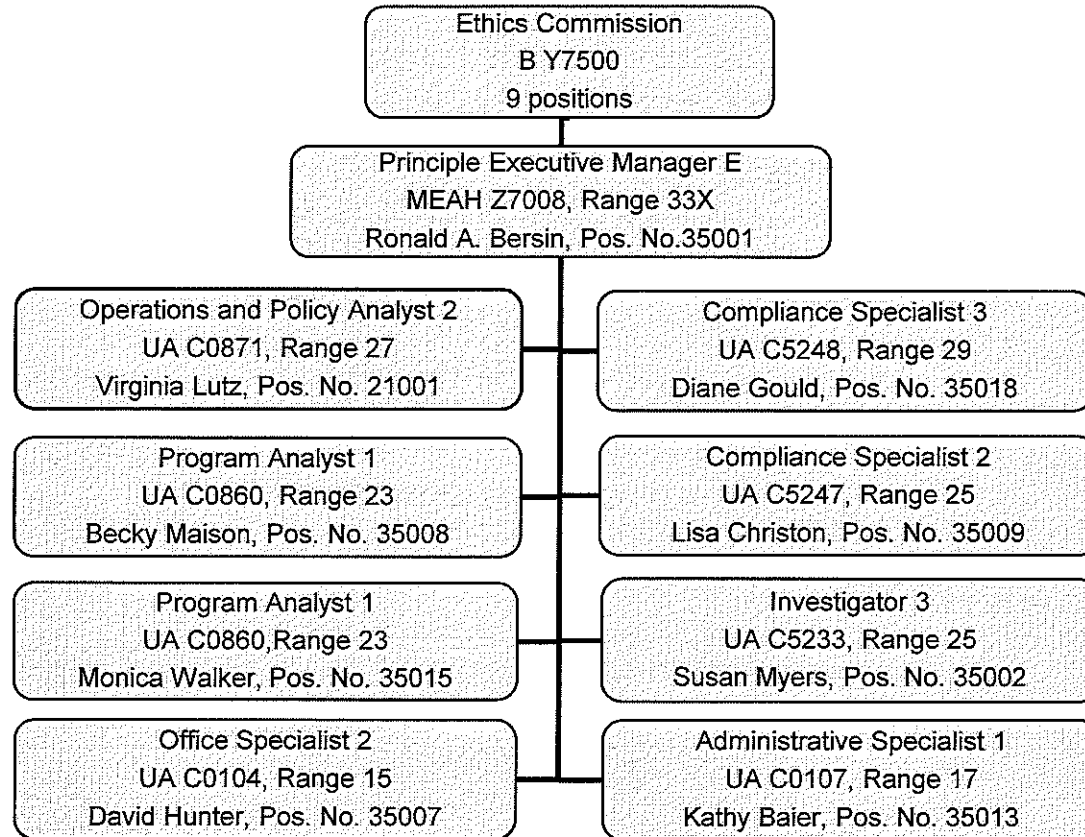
Ethics Commission
B Y7500
9 positions

Principle Executive Manager E
MEAH Z7008, Range 33X
Ronald A. Bersin, Pos. No.35001

Operations and Policy Analyst 2
UA C0871, Range 27
Virginia Lutz, Pos. No. 21001

Compliance Specialist 3
UA C5248, Range 29
Diane Gould, Pos. No. 35018

Program Analyst 1
UA C0860, Range 23
Becky Maison, Pos. No. 35008

Compliance Specialist 2
UA C5247, Range 25
Lisa Christon, Pos. No. 35009

Program Analyst 1
UA C0860,Range 23
Monica Walker, Pos. No. 35015

Investigator 3
UA C5233, Range 25
Susan Myers, Pos. No. 35002

Office Specialist 2
UA C0104, Range 15
David Hunter, Pos. No. 35007

Administrative Specialist 1
UA C0107, Range 17
Kathy Baier, Pos. No. 35013